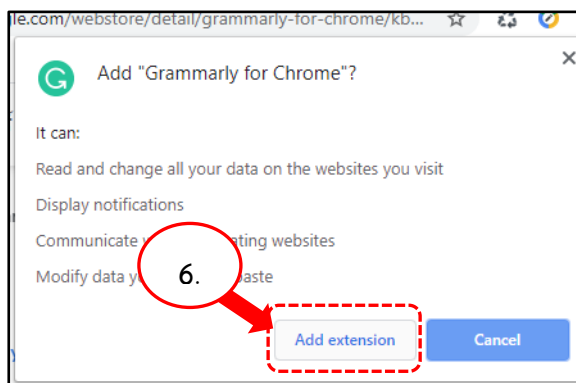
le.com/webstore/detail/grammarly-for-chrome/kb...

Add "Grammarly for Chrome"?

It can:

Read and change all your data on the websites you visit

Display notifications

Communicate w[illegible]ating websites

Modify data y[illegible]aste

6.

Add extension

Cancel